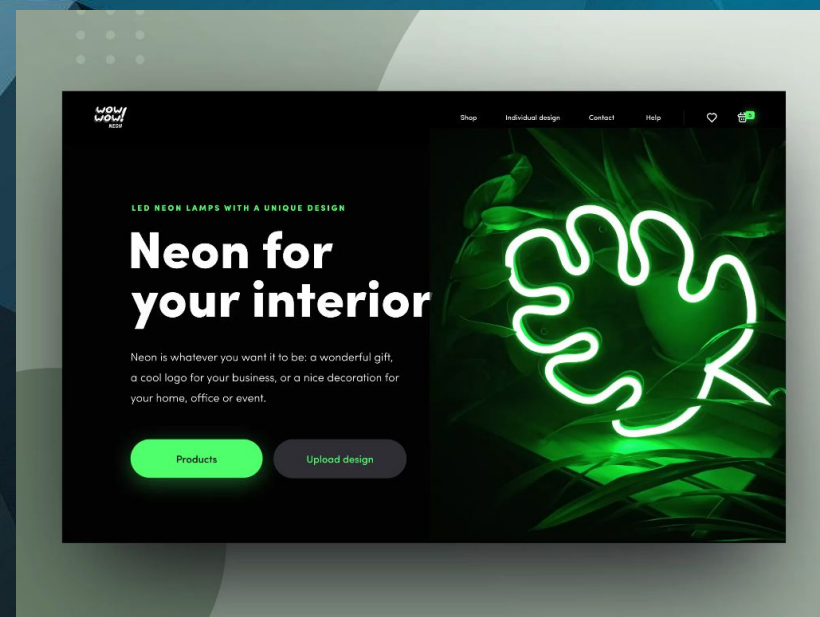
WOW! WOW! NEON

Shop Individual design Contact Help 0

LED NEON LAMPS WITH A UNIQUE DESIGN

Neon for your interior

Neon is whatever you want it to be: a wonderful gift, a cool logo for your business, or a nice decoration for your home, office or event.

Products Upload design